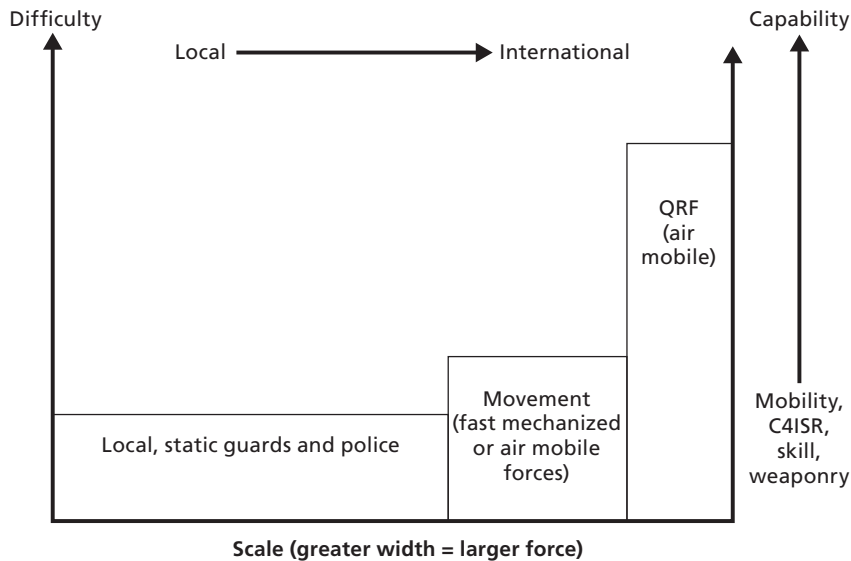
Difficulty

Capability

Local → International

QRF (air mobile)

Movement (fast mechanized or air mobile forces)

Local, static guards and police

Mobility, C4ISR, skill, weaponry

Scale (greater width = larger force)